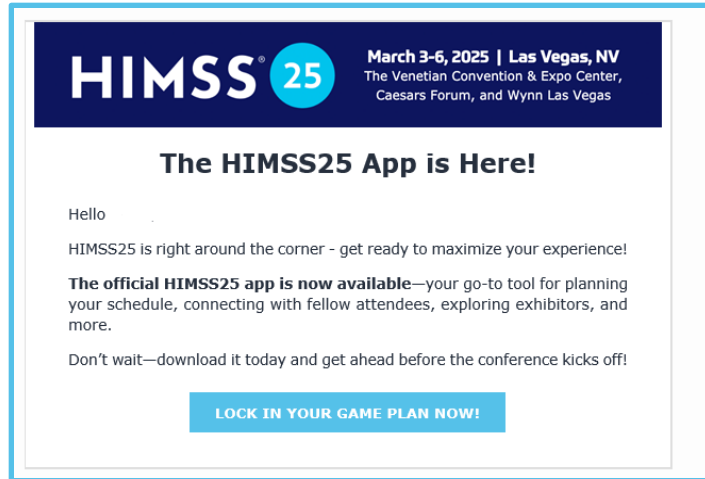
HIMSS® 25

March 3-6, 2025 | Las Vegas, NV
The Venetian Convention & Expo Center, Caesars Forum, and Wynn Las Vegas

The HIMSS25 App is Here!

Hello

HIMSS25 is right around the corner - get ready to maximize your experience!

**The official HIMSS25 app is now available**—your go-to tool for planning your schedule, connecting with fellow attendees, exploring exhibitors, and more.

Don't wait—download it today and get ahead before the conference kicks off!

LOCK IN YOUR GAME PLAN NOW!